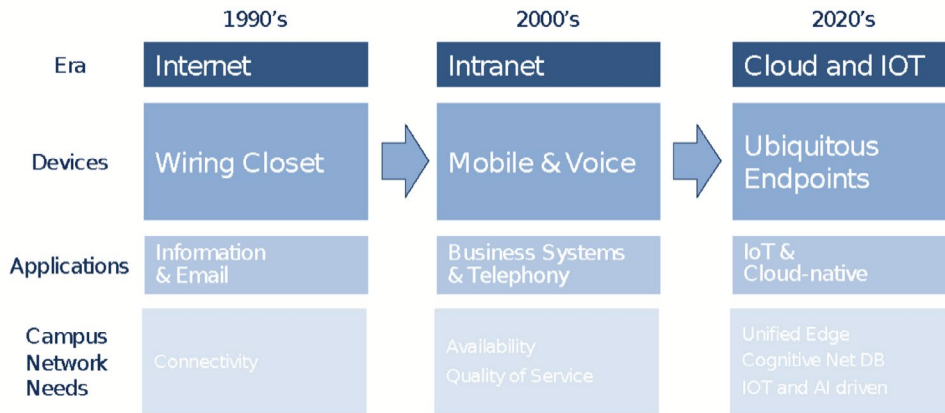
| | 1990's | 2000's | 2020's |
|---|---|---|---|
| Era | Internet | Intranet | Cloud and IOT |
| Devices | Wiring Closet | Mobile & Voice | Ubiquitous Endpoints |
| Applications | Information & Email | Business Systems & Telephony | IoT & Cloud-native |
| Campus Network Needs | Connectivity | Availability Quality of Service | Unified Edge Cognitive Net DB IOT and AI driven |